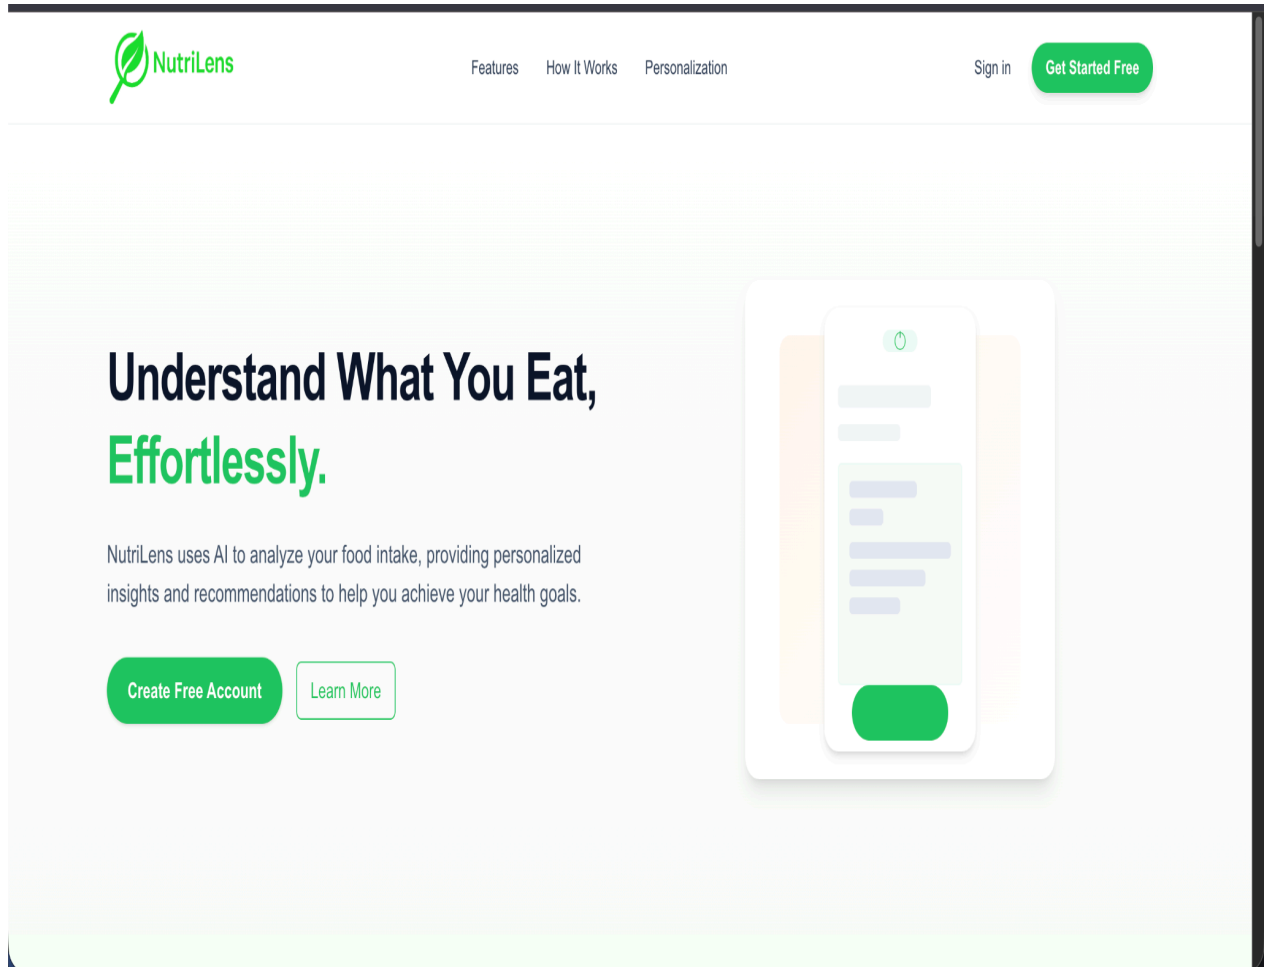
NutriLens

Features How It Works Personalization

Sign in Get Started Free

Understand What You Eat, Effortlessly.

NutriLens uses AI to analyze your food intake, providing personalized insights and recommendations to help you achieve your health goals.

Create Free Account Learn More